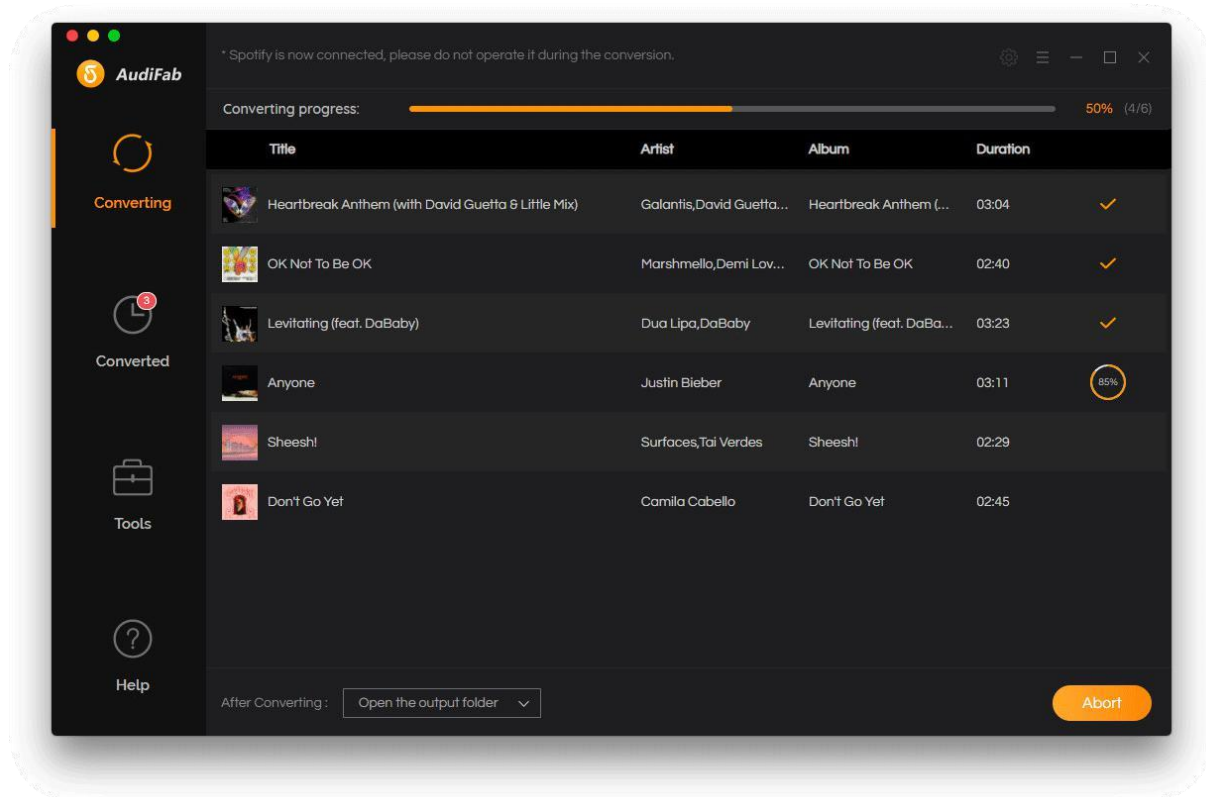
AudiFab

Converting

3

Converted

Tools

Help

* Spotify is now connected, please do not operate it during the conversion.

Converting progress: 50% (4/6)

| Title | Artist | Album | Duration | |
|---|---|---|---|---|
| Heartbreak Anthem (with David Guetta & Little Mix) | Galantis,David Guetta... | Heartbreak Anthem (... | 03:04 | ✓ |
| OK Not To Be OK | Marshmello,Demi Lov... | OK Not To Be OK | 02:40 | ✓ |
| Levitating (feat. DaBaby) | Dua Lipa,DaBaby | Levitating (feat. DaBa... | 03:23 | ✓ |
| Anyone | Justin Bieber | Anyone | 03:11 | 85% |
| Sheesh! | Surfaces,Tai Verdes | Sheesh! | 02:29 | |
| Don't Go Yet | Camila Cabello | Don't Go Yet | 02:45 | |

After Converting : Open the output folder

Abort